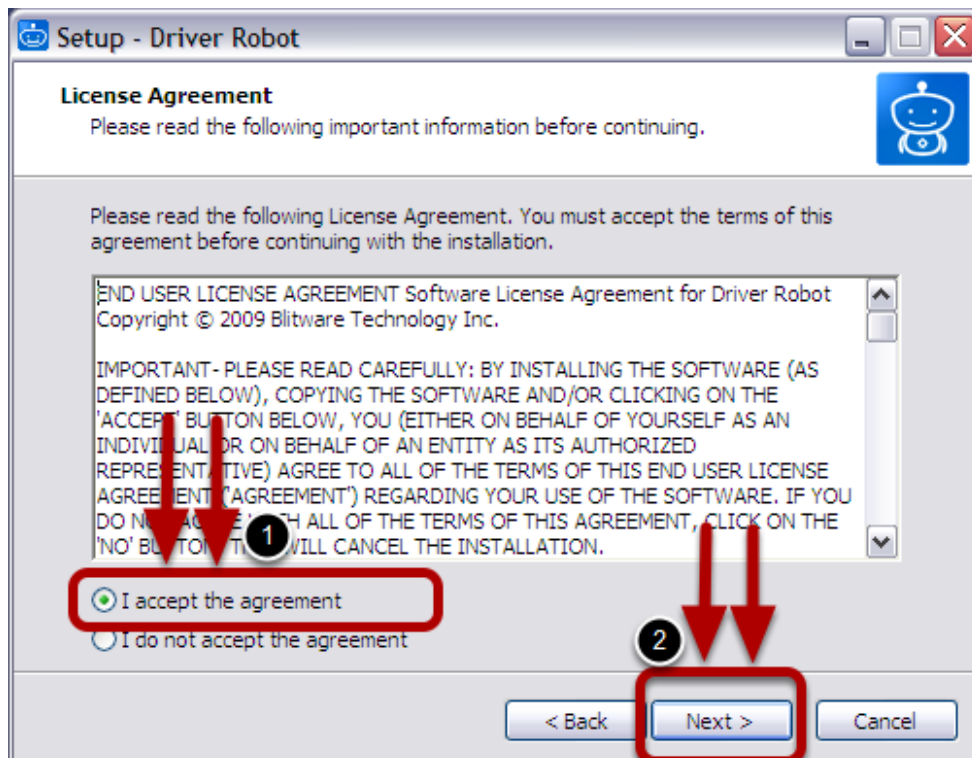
Setup - Driver Robot

License Agreement
Please read the following important information before continuing.

Please read the following License Agreement. You must accept the terms of this agreement before continuing with the installation.

END USER LICENSE AGREEMENT Software License Agreement for Driver Robot Copyright © 2009 Blitware Technology Inc.

IMPORTANT- PLEASE READ CAREFULLY: BY INSTALLING THE SOFTWARE (AS DEFINED BELOW), COPYING THE SOFTWARE AND/OR CLICKING ON THE 'ACCEP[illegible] BU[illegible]TON BELOW, YOU (EITHER ON BEHALF OF YOURSELF AS AN INDIVI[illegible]UAL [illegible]OR ON BEHALF OF AN ENTITY AS ITS AUTHORIZED REPRE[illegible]ENTA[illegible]TIVE) AGREE TO ALL OF THE TERMS OF THIS END USER LICENSE AGRE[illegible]EN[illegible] ('AGREEMENT') REGARDING YOUR USE OF THE SOFTWARE. IF YOU DO N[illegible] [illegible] ALL OF THE TERMS OF THIS AGREEMENT, CLICK ON THE 'NO' BU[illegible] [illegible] WILL CANCEL THE INSTALLATION.

1

I accept the agreement
I do not accept the agreement

2

< Back
Next >
Cancel